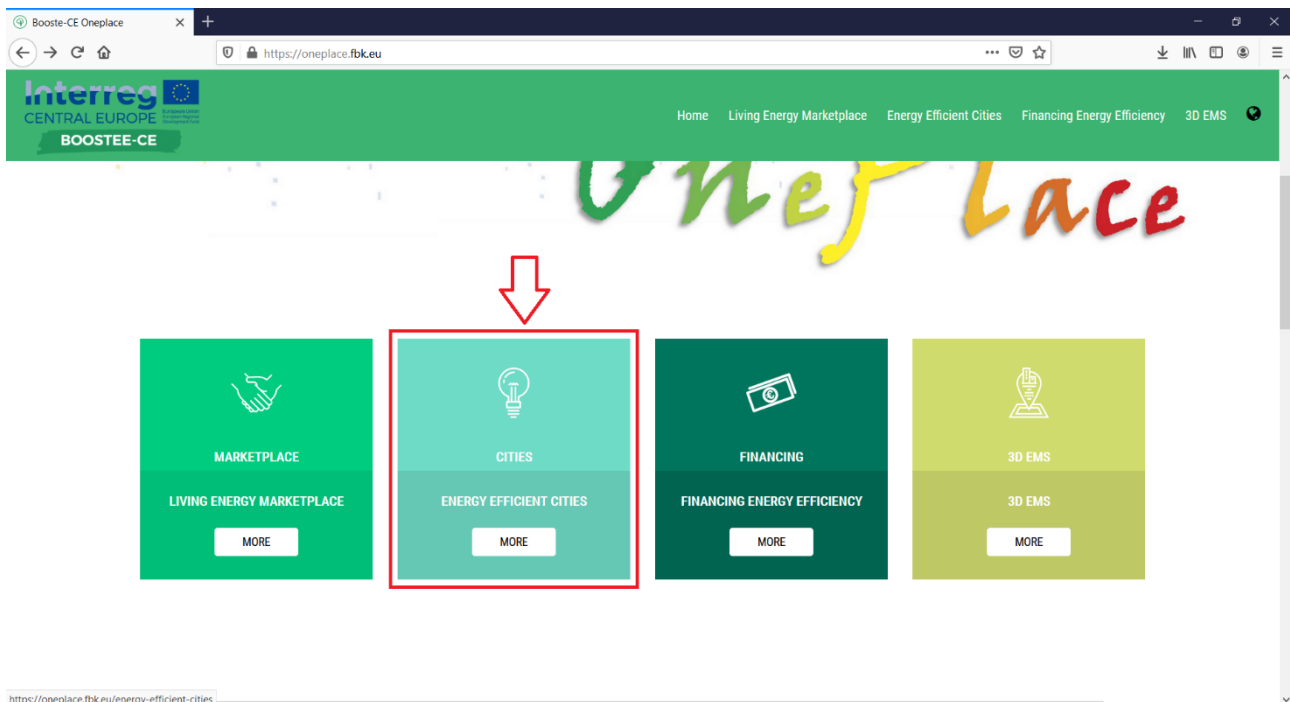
Booste-CE Oneplace

https://oneplace.fbk.eu

Interreg
CENTRAL EUROPE
European Union
European Regional Development Fund
BOOSTEE-CE

Home Living Energy Marketplace Energy Efficient Cities Financing Energy Efficiency 3D EMS

OnePlace

MARKETPLACE
LIVING ENERGY MARKETPLACE
MORE

CITIES
ENERGY EFFICIENT CITIES
MORE

FINANCING
FINANCING ENERGY EFFICIENCY
MORE

3D EMS
3D EMS
MORE

https://oneplace.fbk.eu/energy-efficient-cities